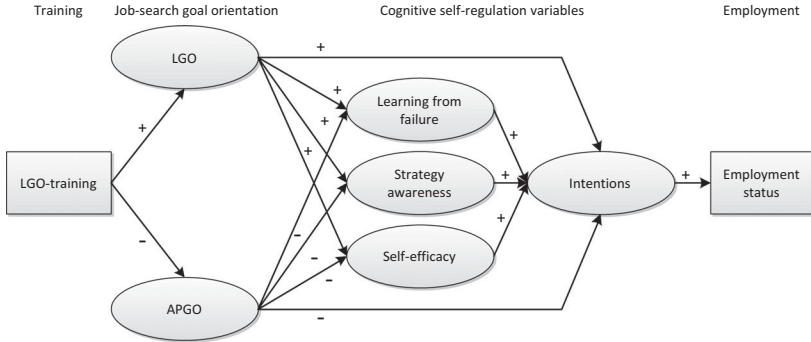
Training

Job-search goal orientation

Cognitive self-regulation variables

Employment

LGO

+

+

+

+

+

Learning from failure

+

LGO-training

Strategy awareness

+

Intentions

+

Employment status

-

+

-

-

Self-efficacy

-

APGO

-